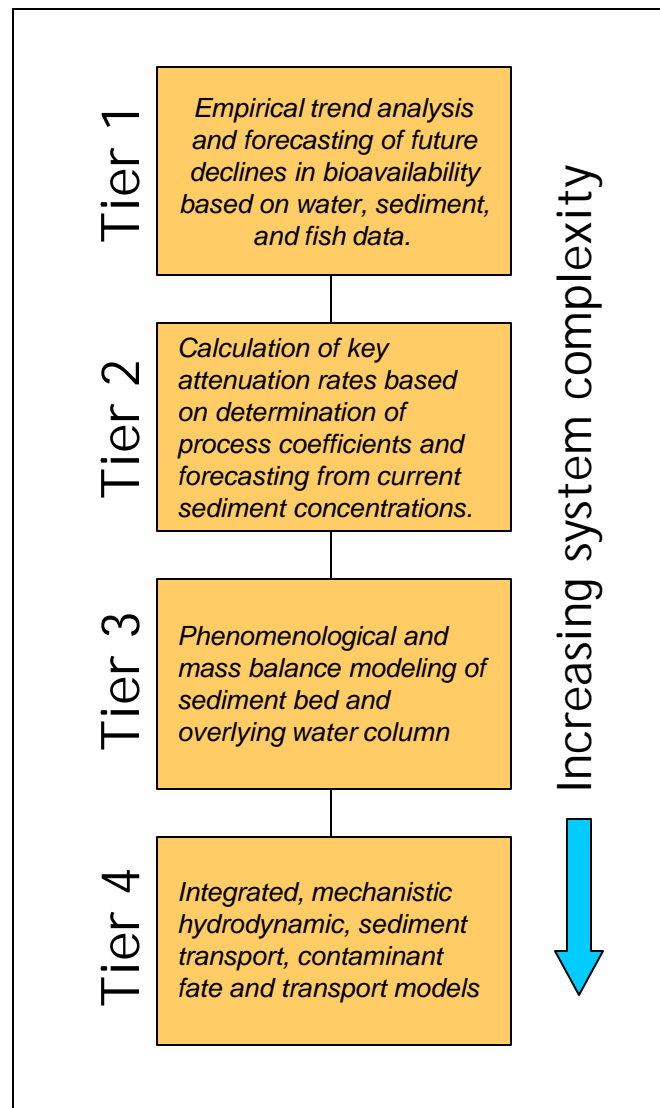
Tier 1

Empirical trend analysis and forecasting of future declines in bioavailability based on water, sediment, and fish data.

Tier 2

Calculation of key attenuation rates based on determination of process coefficients and forecasting from current sediment concentrations.

Tier 3

Phenomenological and mass balance modeling of sediment bed and overlying water column

Tier 4

Integrated, mechanistic hydrodynamic, sediment transport, contaminant fate and transport models

Increasing system complexity